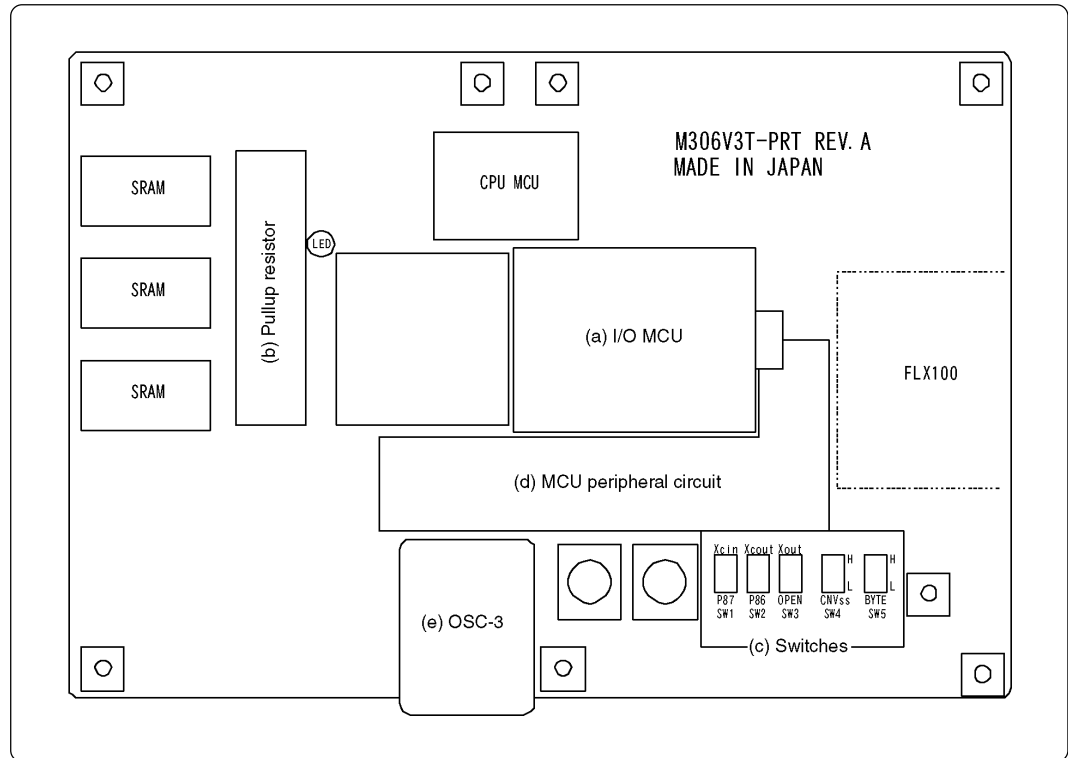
M306V3T-PRT REV. A
MADE IN JAPAN

SRAM

SRAM

SRAM

(b) Pullup resistor

LED

CPU MCU

(a) I/O MCU

FLX100

(d) MCU peripheral circuit

(e) OSC-3

Xcin Xcout Xout

H
L

H
L

P87 SW1

P86 SW2

OPEN SW3

CNVss SW4

BYTE SW5

(c) Switches